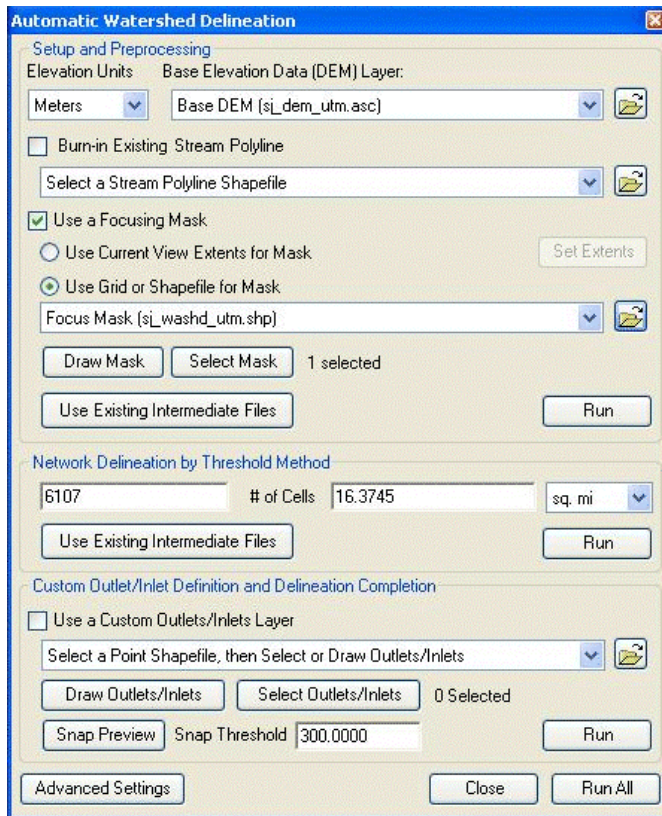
Automatic Watershed Delineation

Setup and Preprocessing

Elevation Units

Base Elevation Data (DEM) Layer:

Meters

Base DEM (sj_dem_utm.asc)

Burn-in Existing Stream Polyline

Select a Stream Polyline Shapefile

Use a Focusing Mask

Use Current View Extents for Mask

Set Extents

Use Grid or Shapefile for Mask

Focus Mask (sj_washd_utm.shp)

Draw Mask

Select Mask

1 selected

Use Existing Intermediate Files

Run

Network Delineation by Threshold Method

6107

# of Cells

16.3745

sq. mi

Use Existing Intermediate Files

Run

Custom Outlet/Inlet Definition and Delineation Completion

Use a Custom Outlets/Inlets Layer

Select a Point Shapefile, then Select or Draw Outlets/Inlets

Draw Outlets/Inlets

Select Outlets/Inlets

0 Selected

Snap Preview

Snap Threshold

300.0000

Run

Advanced Settings

Close

Run All